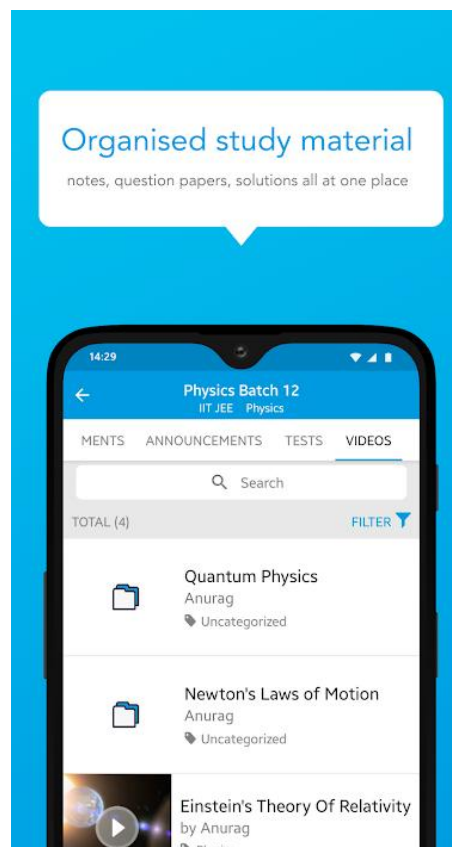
Organised study material

notes, question papers, solutions all at one place

14:29

Physics Batch 12
IIT JEE Physics

MENTS ANNOUNCEMENTS TESTS VIDEOS

Search

TOTAL (4)

FILTER

Quantum Physics
Anurag
Uncategorized

Newton's Laws of Motion
Anurag
Uncategorized

Einstein's Theory Of Relativity
by Anurag
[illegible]